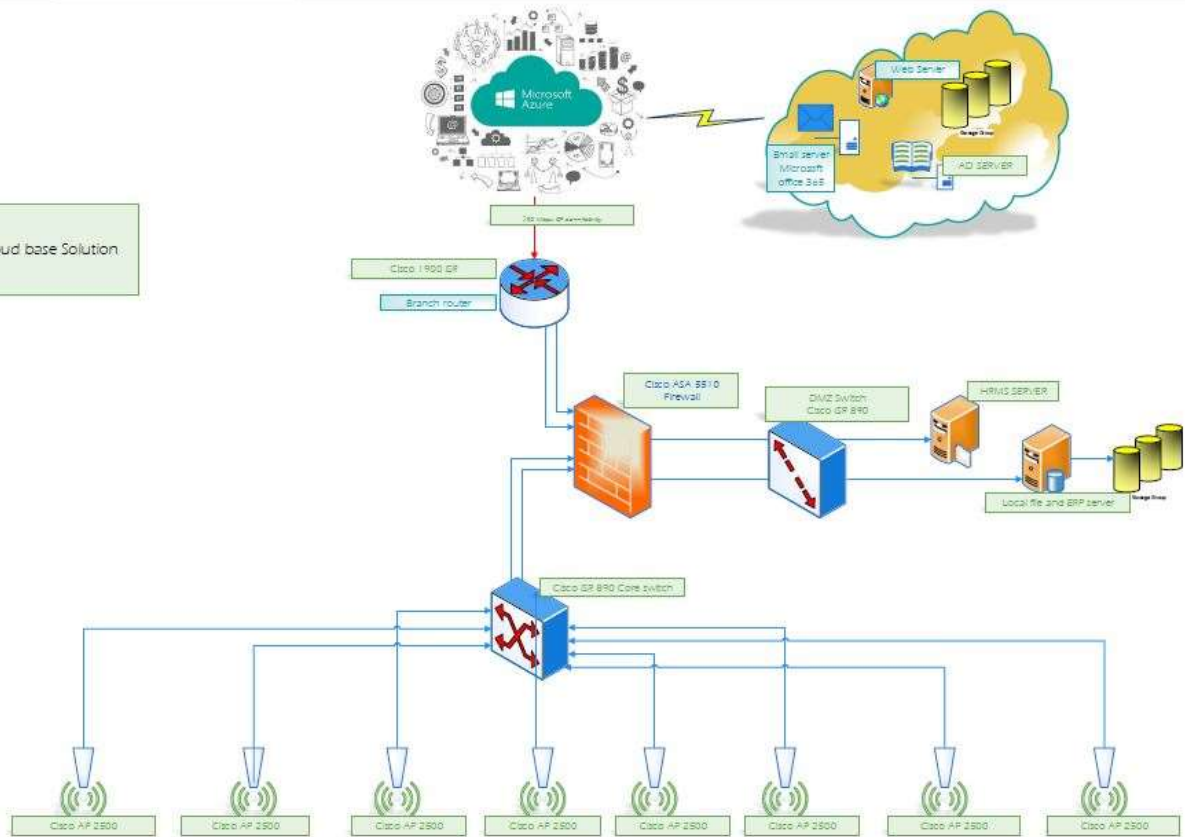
Microsoft Azure

Web Server

Storage Group

Email server Microsoft office 365

AD SERVER

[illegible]

ud base Solution

Cisco 1900 ISR

Branch router

Cisco ASA 5510 Firewall

DMZ Switch Cisco SF 890

HRMS SERVER

Storage Group

Local file and ERP server

Cisco SF 890 Core switch

Cisco AP 2500

Cisco AP 2500

Cisco AP 2500

Cisco AP 2500

Cisco AP 2500

Cisco AP 2500

Cisco AP 2500

Cisco AP 2500